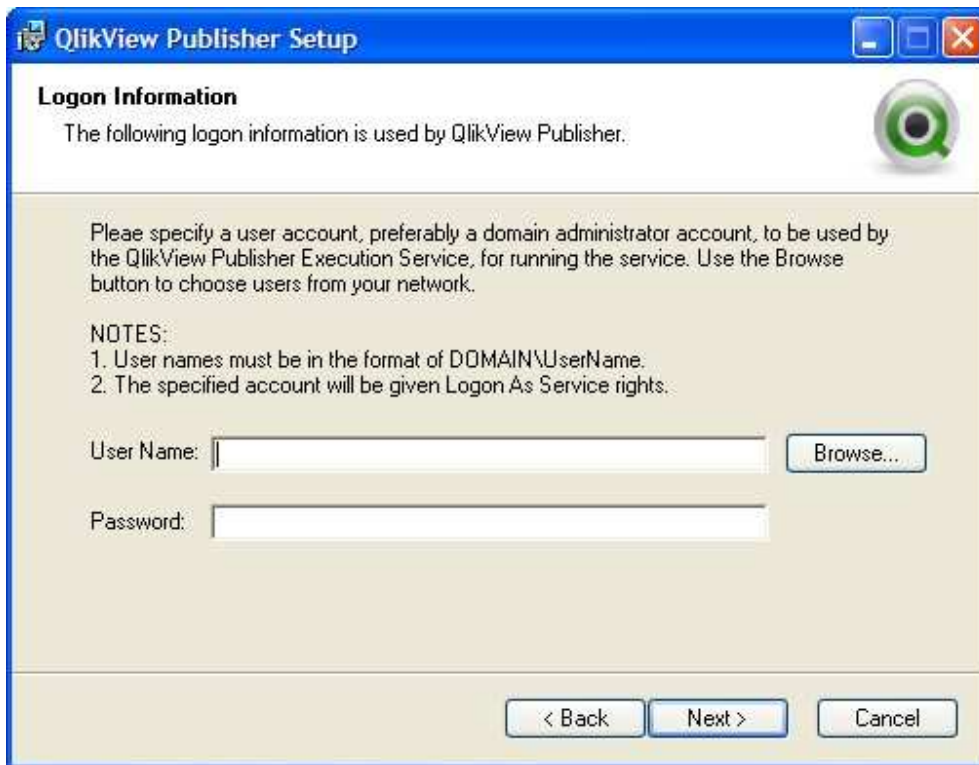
QlikView Publisher Setup

Logon Information

The following logon information is used by QlikView Publisher.

Pleae specify a user account, preferably a domain administrator account, to be used by the QlikView Publisher Execution Service, for running the service. Use the Browse button to choose users from your network.

NOTES:
1. User names must be in the format of DOMAIN\UserName.
2. The specified account will be given Logon As Service rights.

User Name:

Browse...

Password:

< Back

Next >

Cancel